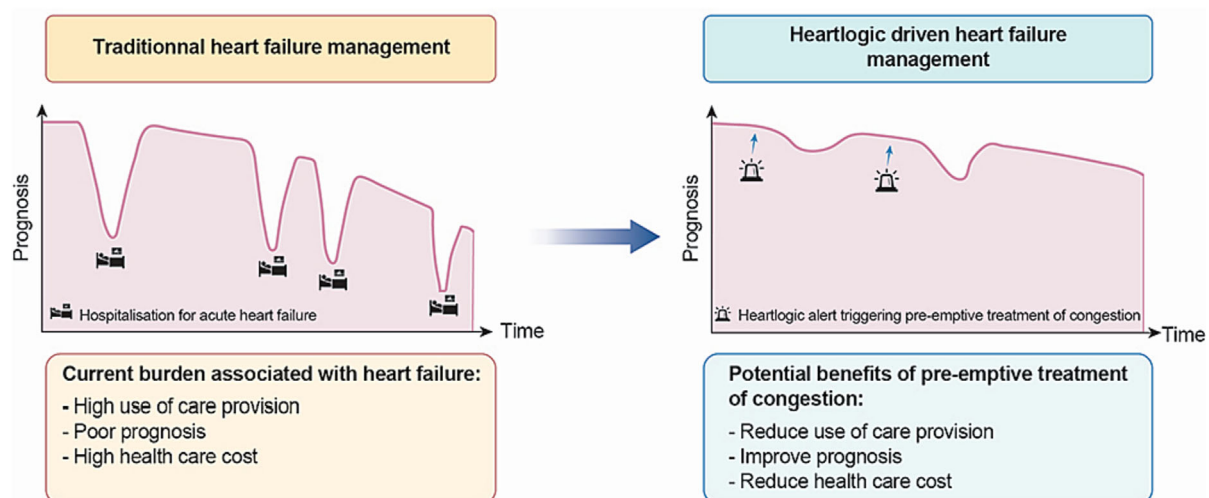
Traditionnal heart failure management

Prognosis

Hospitalisation for acute heart failure

Time

Current burden associated with heart failure:
- High use of care provision
- Poor prognosis
- High health care cost

Heartlogic driven heart failure management

Prognosis

Heartlogic alert triggering pre-emptive treatment of congestion

Time

Potential benefits of pre-emptive treatment of congestion:
- Reduce use of care provision
- Improve prognosis
- Reduce health care cost